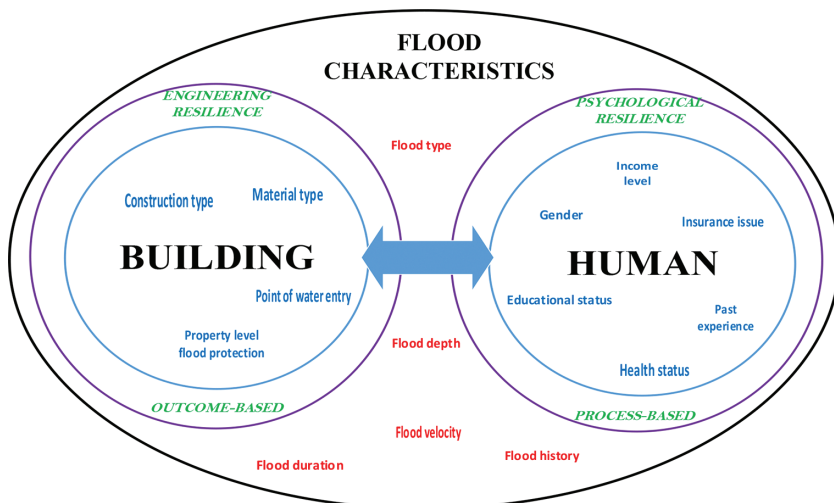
FLOOD CHARACTERISTICS

ENGINEERING RESILIENCE

Flood type

PSYCHOLOGICAL RESILIENCE

Construction type

Material type

BUILDING

Point of water entry

Property level flood protection

Income level

Gender

Insurance issue

HUMAN

Educational status

Past experience

Health status

Flood depth

OUTCOME-BASED

PROCESS-BASED

Flood velocity

Flood duration

Flood history